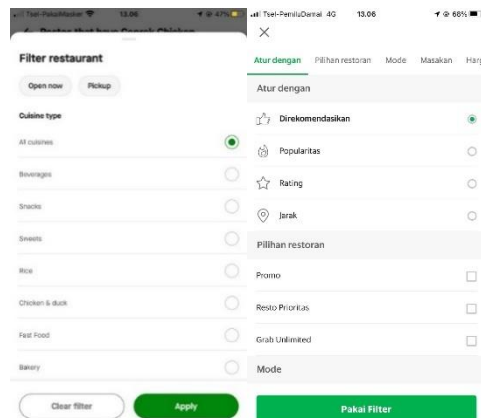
Tsel-PemiluMasker 13.06 47%

Restos that have Geprek Chicken

Filter restaurant

Open now

Pickup

Cuisine type

All cuisines

Beverages

Snacks

Sweets

Rice

Chicken & duck

Fast Food

Bakery

Clear filter

Apply

Tsel-PemiluDamai 4G 13.06 68%

×

Atur dengan Pilihan restoran Mode Masakan Harg

Atur dengan

Direkomendasikan

Popularitas

Rating

Jarak

Pilihan restoran

Promo

Resto Prioritas

Grab Unlimited

Mode

Pakai Filter